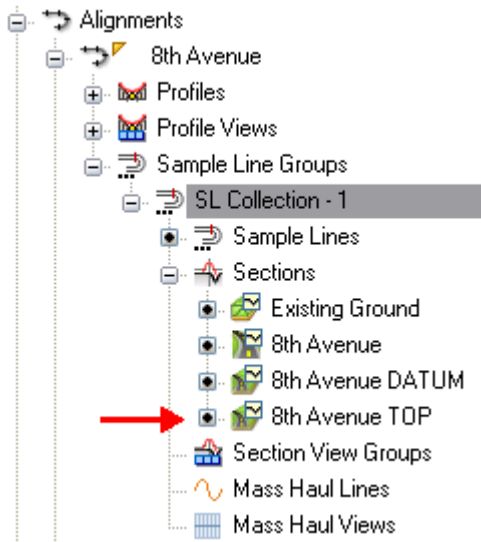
Alignments
8th Avenue
Profiles
Profile Views
Sample Line Groups
SL Collection - 1
Sample Lines
Sections
Existing Ground
8th Avenue
8th Avenue DATUM
8th Avenue TOP
Section View Groups
Mass Haul Lines
Mass Haul Views